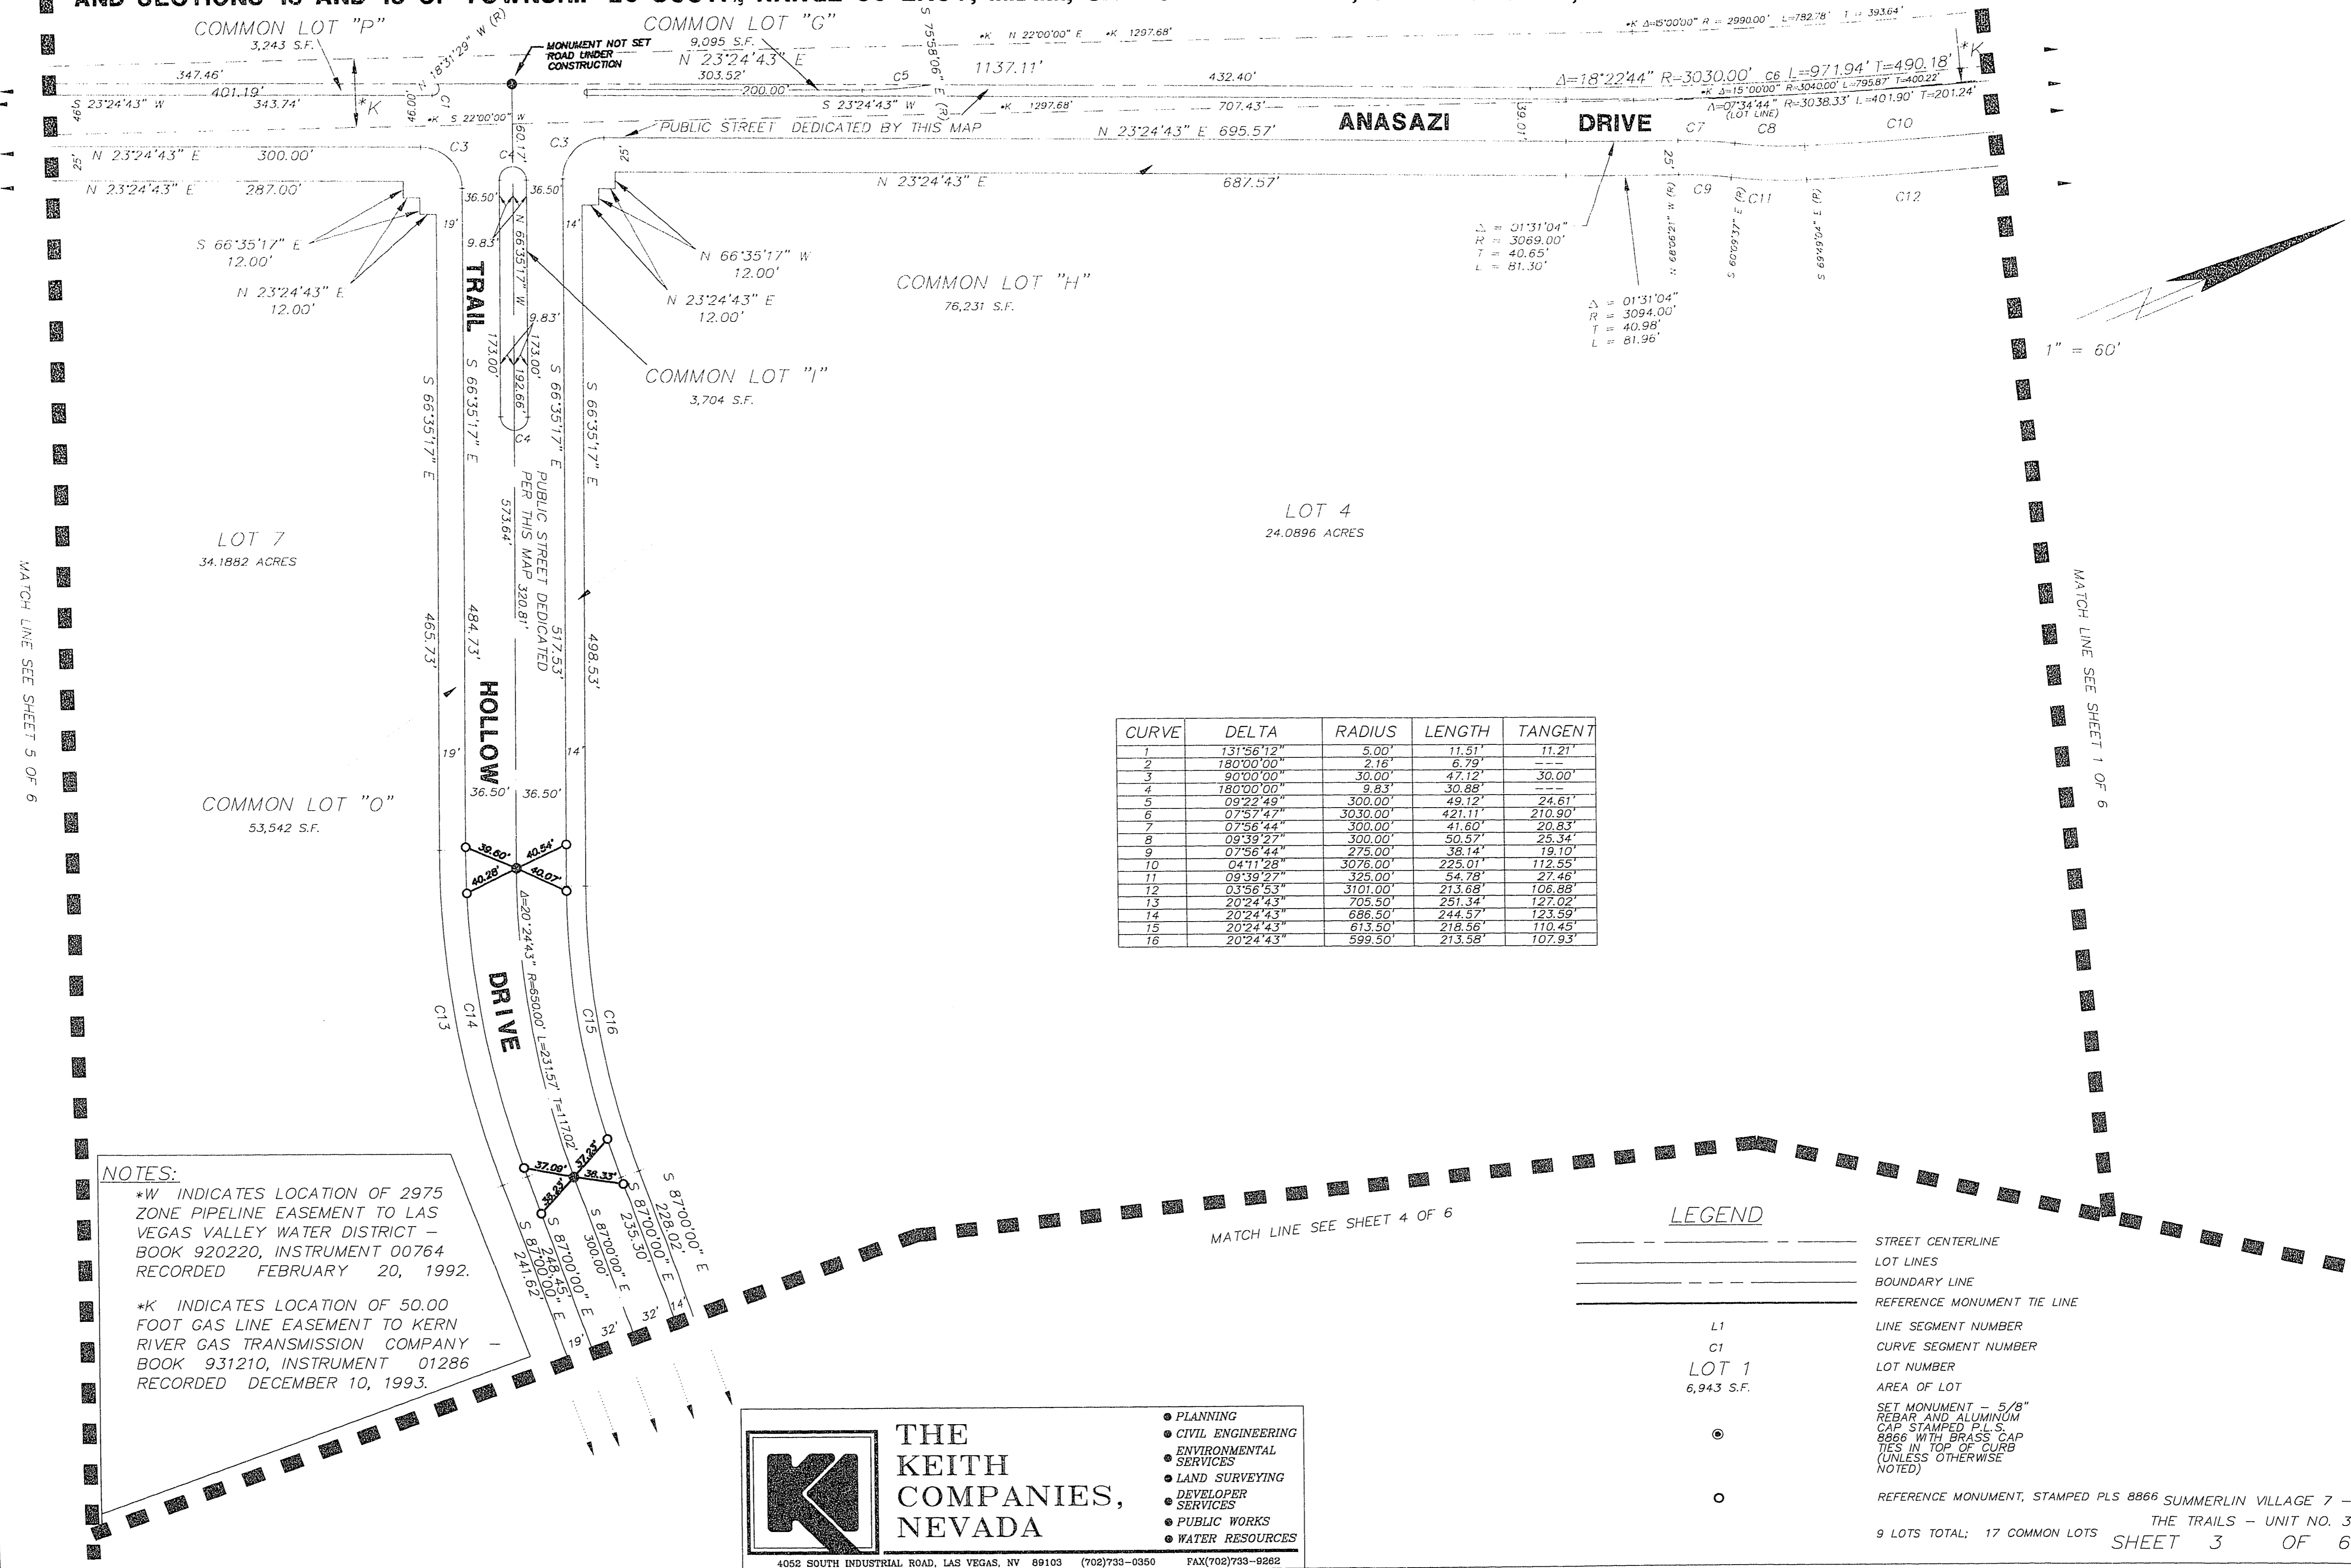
AND SECTIONS 15 AND 16 OF TOWNSHIP 20 SOUTH, RANGE 60 EAST, M.D.M., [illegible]

COMMON LOT "P"
3,243 S.F.

COMMON LOT "G"
9,095 S.F.
N 23°24'43" E
303.52'

MONUMENT NOT SET ROAD UNDER CONSTRUCTION

N 18°31'29" W (R)
S 75°58'06" E (R)

*K N 22°00'00" E *K 1297.68'
*K Δ=15°00'00" R=2990.00' L=782.78' T=393.64'

347.46'
401.19'
343.74'
S 23°24'43" W
49'
*K
200.00'
S 23°24'43" W
C5
1137.11'
432.40'
707.43'
*K 1297.68'
*K S 22°00'00" W
Δ=18°22'44" R=3030.00' C6 L=971.94' T=490.18'
*K Δ=15°00'00" R=3040.00' L=795.87' T=400.22'
Δ=07°34'44" R=3038.33' L=401.90' T=201.24' (LOT LINE)

PUBLIC STREET DEDICATED BY THIS MAP
N 23°24'43" E 695.57'
ANASAZI DRIVE
C7 C8 C10
39.01'
60.17'
C3 C4 C3
25'
N 23°24'43" E 300.00'
N 23°24'43" E 287.00'
N 23°24'43" E
687.57'
25'
C9 C11 C12

36.50' 36.50'
19' 14'
9.83'
N 66°35'17" W
S 66°35'17" E
12.00'
N 23°24'43" E
12.00'
N 66°35'17" W
12.00'
N 23°24'43" E
12.00'

Δ = 01°31'04"
R = 3069.00'
T = 40.65'
L = 81.30'

Δ = 01°31'04"
R = 3094.00'
T = 40.98'
L = 81.96'

N 68°28'56" W (R)
S 69°57'18" E (R)
S 69°49'04" E (R)

COMMON LOT "H"
76,231 S.F.

1" = 60'

TRAIL
9.83'
173.00'
173.00'
192.66'
COMMON LOT "I"
3,704 S.F.

S 66°35'17" E
S 66°35'17" E
S 66°35'17" E
S 66°35'17" E
C4
PUBLIC STREET DEDICATED PER THIS MAP 320.81'
573.64'

LOT 4
24.0896 ACRES

LOT 7
34.1882 ACRES

MATCH LINE SEE SHEET 5 OF 6

MATCH LINE SEE SHEET 1 OF 6

465.73'
484.73'
517.53'
498.53'
HOLLOW
19' 14'
36.50' 36.50'

COMMON LOT "O"
53,542 S.F.

| CURVE | DELTA | RADIUS | LENGTH | TANGENT |
|---|---|---|---|---|
| 1 | 131°56'12" | 5.00' | 11.51' | 11.21' |
| 2 | 180°00'00" | 2.16' | 6.79' | --- |
| 3 | 90°00'00" | 30.00' | 47.12' | 30.00' |
| 4 | 180°00'00" | 9.83' | 30.88' | --- |
| 5 | 09°22'49" | 300.00' | 49.12' | 24.61' |
| 6 | 07°57'47" | 3030.00' | 421.11' | 210.90' |
| 7 | 07°56'44" | 300.00' | 41.60' | 20.83' |
| 8 | 09°39'27" | 300.00' | 50.57' | 25.34' |
| 9 | 07°56'44" | 275.00' | 38.14' | 19.10' |
| 10 | 04°11'28" | 3076.00' | 225.01' | 112.55' |
| 11 | 09°39'27" | 325.00' | 54.78' | 27.46' |
| 12 | 03°56'53" | 3101.00' | 213.68' | 106.88' |
| 13 | 20°24'43" | 705.50' | 251.34' | 127.02' |
| 14 | 20°24'43" | 686.50' | 244.57' | 123.59' |
| 15 | 20°24'43" | 613.50' | 218.56' | 110.45' |
| 16 | 20°24'43" | 599.50' | 213.58' | 107.93' |

39.60' 40.54'
40.28' 40.07'
Δ=20°24'43" R=650.00' L=231.57' T=117.02'
C13 C14 DRIVE C15 C16

37.09' 37.63' 38.33' 38.83'
S 87°00'00" E 241.62'
S 87°00'00" E 248.45'
S 87°00'00" E 300.00'
S 87°00'00" E 235.30'
S 87°00'00" E 228.02'
19' 32' 32' 14'

MATCH LINE SEE SHEET 4 OF 6

NOTES:
*W INDICATES LOCATION OF 2975 ZONE PIPELINE EASEMENT TO LAS VEGAS VALLEY WATER DISTRICT – BOOK 920220, INSTRUMENT 00764 RECORDED FEBRUARY 20, 1992.

*K INDICATES LOCATION OF 50.00 FOOT GAS LINE EASEMENT TO KERN RIVER GAS TRANSMISSION COMPANY – BOOK 931210, INSTRUMENT 01286 RECORDED DECEMBER 10, 1993.

LEGEND
STREET CENTERLINE
LOT LINES
BOUNDARY LINE
REFERENCE MONUMENT TIE LINE
L1 LINE SEGMENT NUMBER
C1 CURVE SEGMENT NUMBER
LOT 1 LOT NUMBER
6,943 S.F. AREA OF LOT
SET MONUMENT – 5/8" REBAR AND ALUMINUM CAP STAMPED P.L.S. 8866 WITH BRASS CAP TIES IN TOP OF CURB (UNLESS OTHERWISE NOTED)
REFERENCE MONUMENT, STAMPED PLS 8866

THE KEITH COMPANIES, NEVADA
PLANNING
CIVIL ENGINEERING
ENVIRONMENTAL SERVICES
LAND SURVEYING
DEVELOPER SERVICES
PUBLIC WORKS
WATER RESOURCES
4052 SOUTH INDUSTRIAL ROAD, LAS VEGAS, NV 89103 (702)733-0350 FAX(702)733-9262

SUMMERLIN VILLAGE 7 – THE TRAILS – UNIT NO. 3
9 LOTS TOTAL; 17 COMMON LOTS
SHEET 3 OF 6